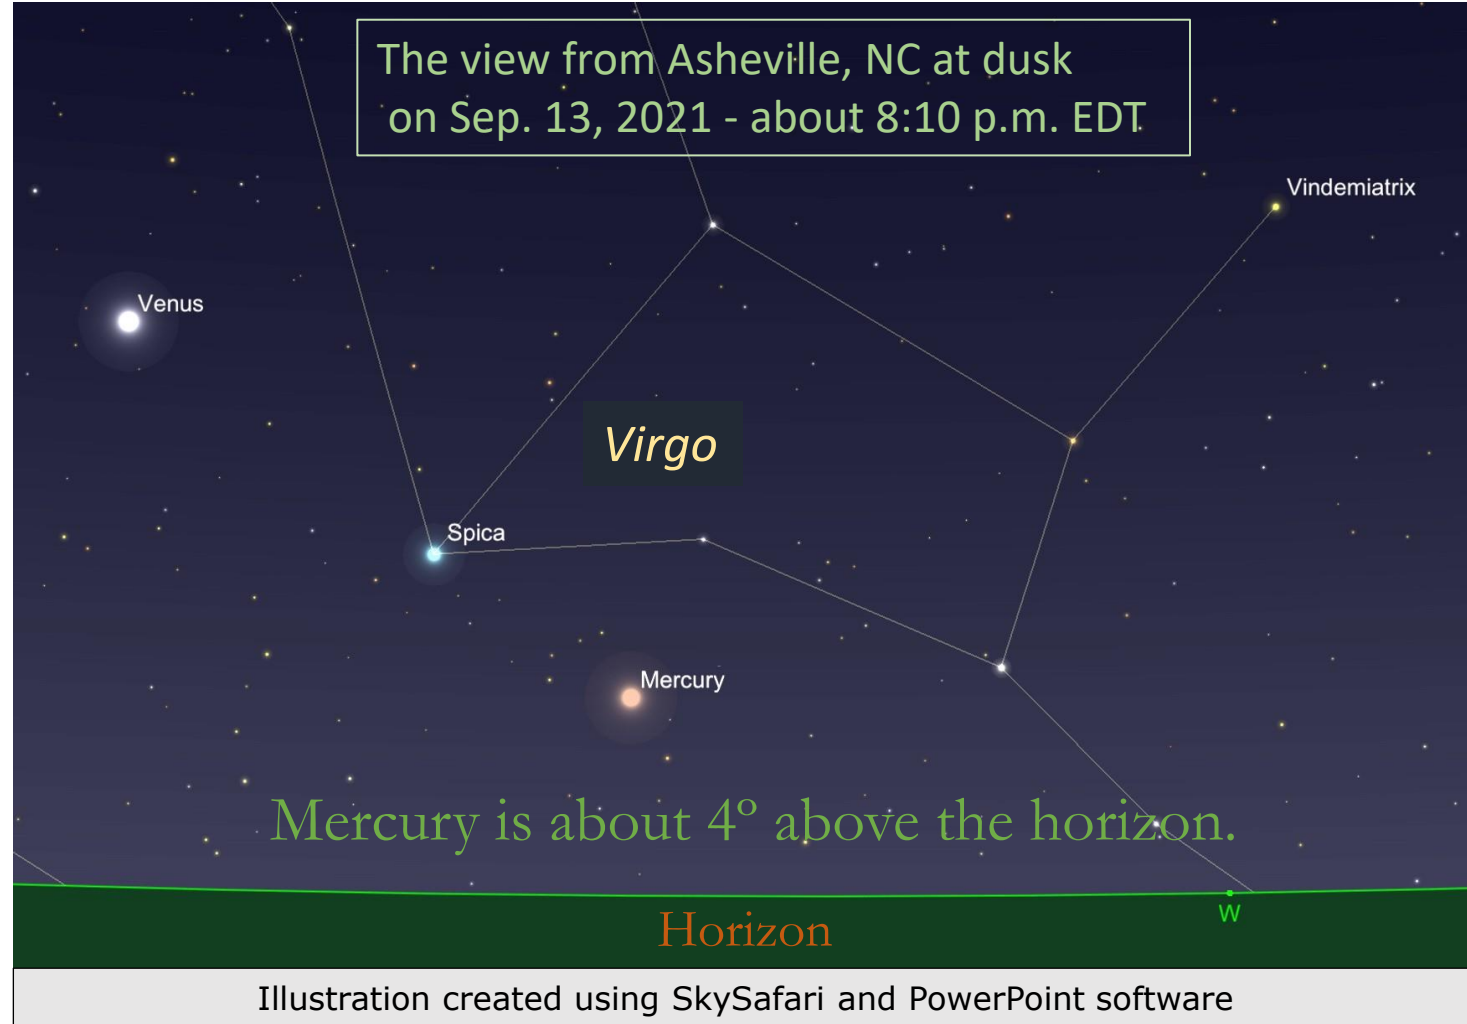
The view from Asheville, NC at dusk
on Sep. 13, 2021 - about 8:10 p.m. EDT

Vindemiatrix

Venus

Virgo

Spica

Mercury

Mercury is about 4° above the horizon.

W

Horizon

Illustration created using SkySafari and PowerPoint software